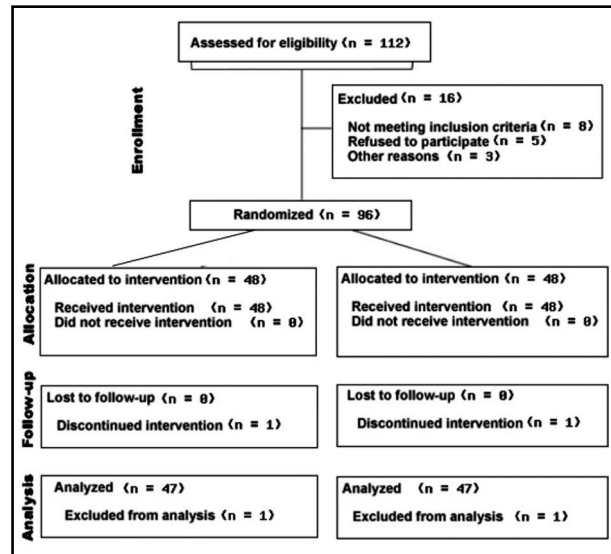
Assessed for eligibility (n = 112)

Enrollment

Excluded (n = 16)

Not meeting inclusion criteria (n = 8)
Refused to participate (n = 5)
Other reasons (n = 3)

Randomized (n = 96)

Allocation

Allocated to intervention (n = 48)

Received intervention (n = 48)
Did not receive intervention (n = 0)

Allocated to intervention (n = 48)

Received intervention (n = 48)
Did not receive intervention (n = 0)

Follow-up

Lost to follow-up (n = 0)

Discontinued intervention (n = 1)

Lost to follow-up (n = 0)

Discontinued intervention (n = 1)

Analysis

Analyzed (n = 47)

Excluded from analysis (n = 1)

Analyzed (n = 47)

Excluded from analysis (n = 1)